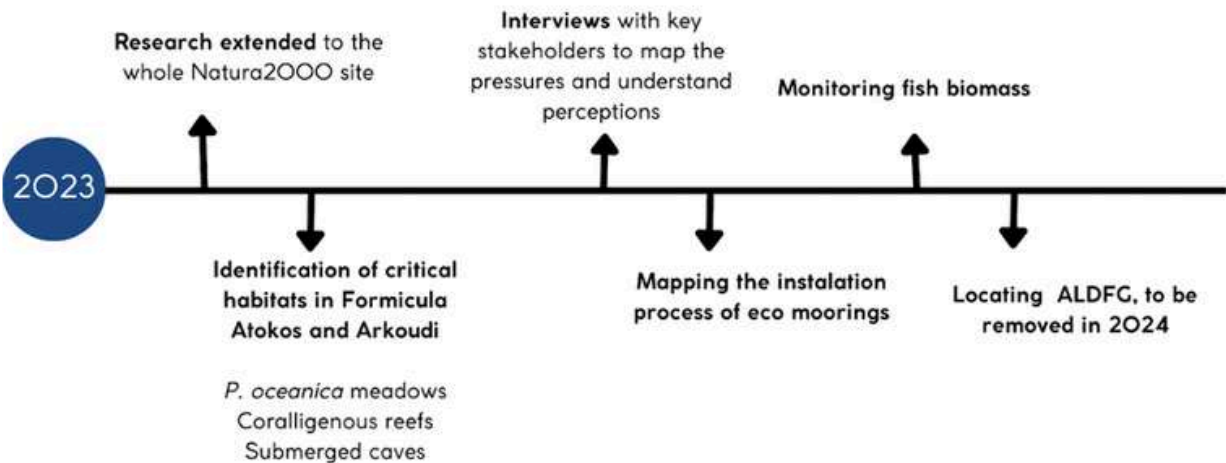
2023

Research extended to the whole Natura2000 site

Identification of critical habitats in Formicula Atokos and Arkoudi

P. oceanica meadows
Coralligenous reefs
Submerged caves

Interviews with key stakeholders to map the pressures and understand perceptions

Mapping the instalation process of eco moorings

Monitoring fish biomass

Locating ALDFG, to be removed in 2024